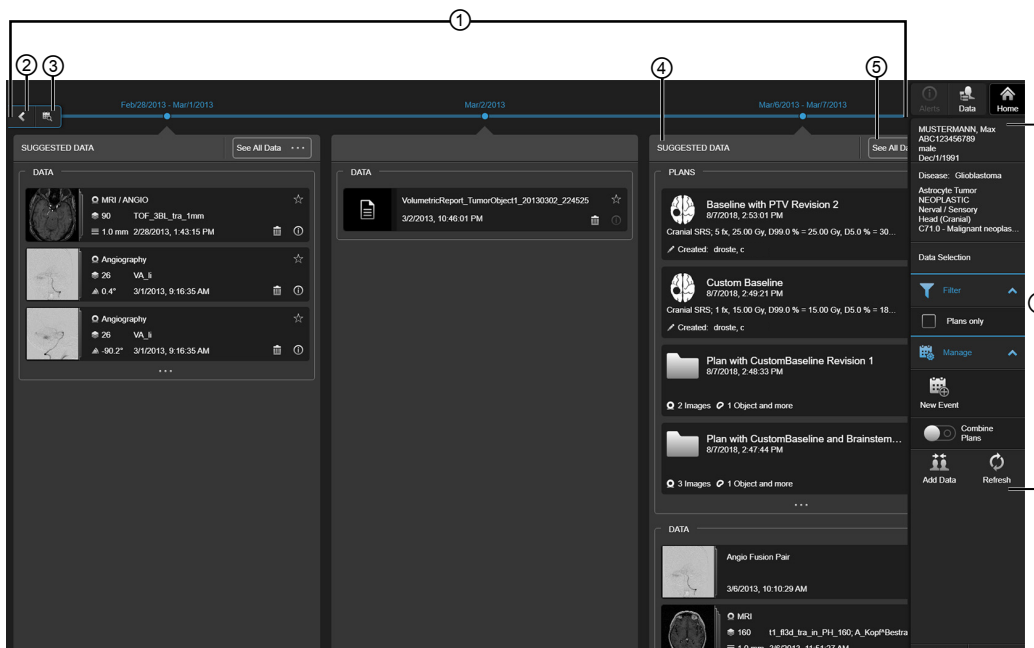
①
②
③
④
⑤

Feb/28/2013 - Mar/1/2013
Mar/2/2013
Mar/6/2013 - Mar/7/2013

Alerts
Data
Home

SUGGESTED DATA
See All Data ···

DATA

MRI / ANGIO
90 TOF_3BL_tra_1mm
1.0 mm 2/28/2013, 1:43:15 PM

Angiography
26 VA_li
0.4° 3/1/2013, 9:16:35 AM

Angiography
26 VA_li
-90.2° 3/1/2013, 9:16:35 AM

···

DATA

VolumetricReport_TumorObject1_20130302_224525
3/2/2013, 10:46:01 PM

SUGGESTED DATA
See All Da

PLANS

Baseline with PTV Revision 2
8/7/2018, 2:53:01 PM
Cranial SRS; 5 fx, 25.00 Gy, D99.0 % = 25.00 Gy, D5.0 % = 30...
Created: droste, c

Custom Baseline
8/7/2018, 2:49:21 PM
Cranial SRS; 1 fx, 15.00 Gy, D99.0 % = 15.00 Gy, D5.0 % = 18...
Created: droste, c

Plan with CustomBaseline Revision 1
8/7/2018, 2:48:33 PM
2 Images 1 Object and more

Plan with CustomBaseline and Brainstem...
8/7/2018, 2:47:44 PM
3 Images 1 Object and more

···

DATA

Angio Fusion Pair
3/6/2013, 10:10:29 AM

MRI
160 t1_fl3d_tra_in_PH_160; A_Kopf^Bestra
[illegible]

MUSTERMANN, Max
ABC123456789
male
Dec/1/1991

Disease: Glioblastoma

Astrocyte Tumor
NEOPLASTIC
Nerval / Sensory
Head (Cranial)
C71.0 - Malignant neoplas...

Data Selection

Filter

Plans only

Manage

New Event

Combine Plans

Add Data
Refresh